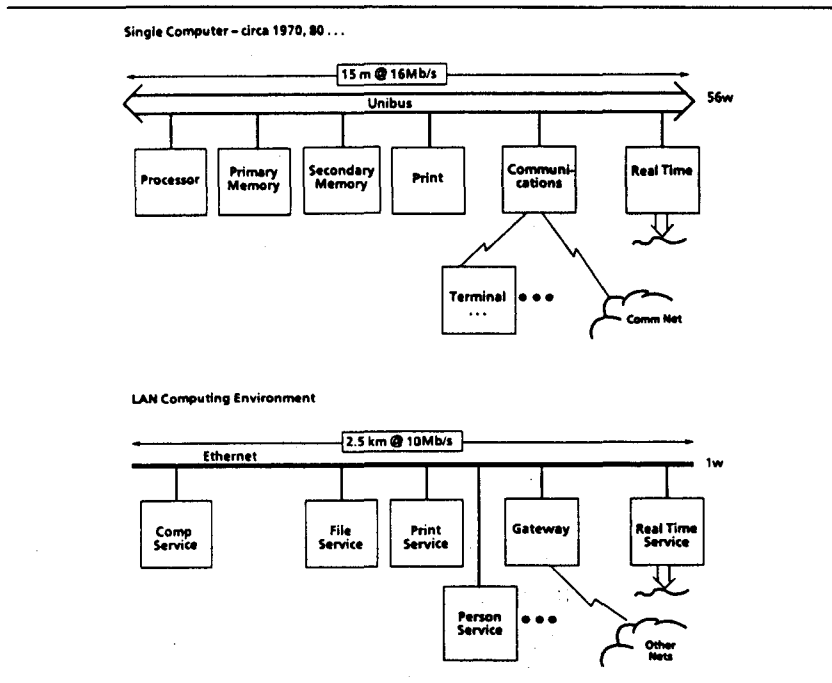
Single Computer – circa 1970, 80 . . .

15 m @ 16Mb/s

Unibus

56w

Processor

Primary Memory

Secondary Memory

Print

Communications

Real Time

Terminal . . .

• • •

Comm Net

LAN Computing Environment

2.5 km @ 10Mb/s

Ethernet

1w

Comp Service

File Service

Print Service

Gateway

Real Time Service

Person Service

• • •

Other Nets